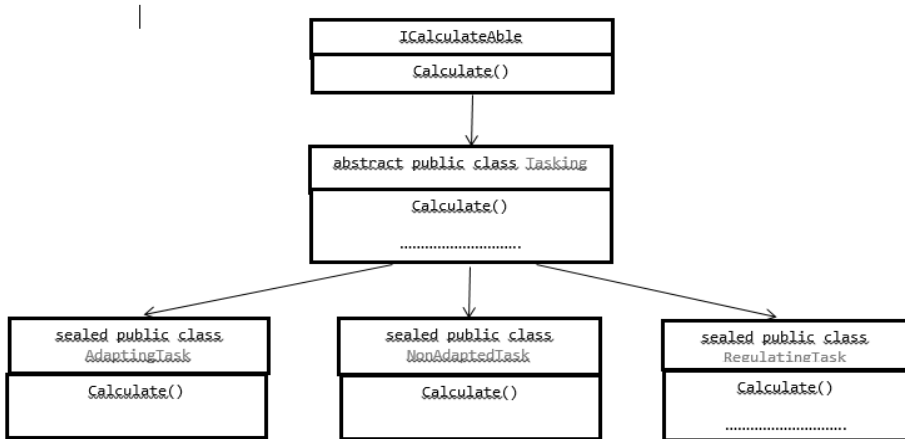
ICalculateAble

Calculate()

abstract public class Tasking

Calculate()

……………………….

sealed public class AdaptingTask

Calculate()

sealed public class NonAdaptedTask

Calculate()

sealed public class RegulatingTask

Calculate()

……………………….